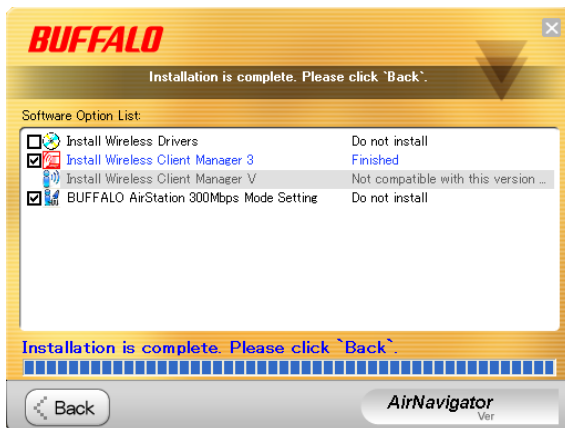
BUFFALO

Installation is complete. Please click `Back`.

Software Option List:

| | |
|---|---|
| Install Wireless Drivers | Do not install |
| Install Wireless Client Manager 3 | Finished |
| Install Wireless Client Manager V | Not compatible with this version ... |
| BUFFALO AirStation 300Mbps Mode Setting | Do not install |

Installation is complete. Please click `Back`.

Back

AirNavigator
Ver